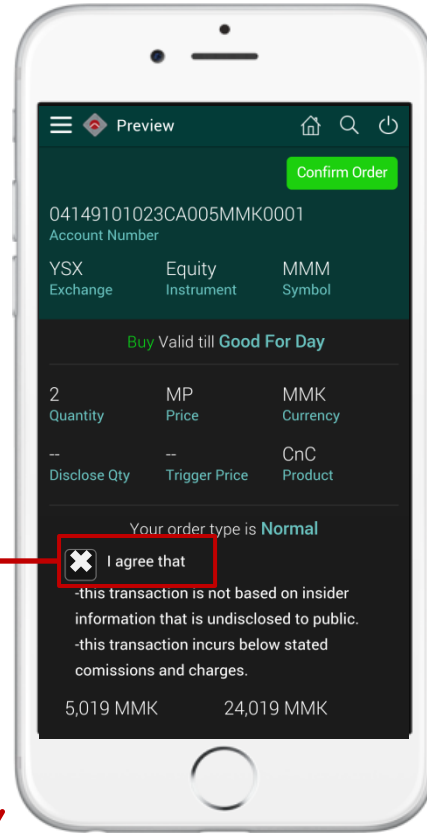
Preview

Confirm Order

04149101023CA005MMK0001
Account Number

YSX
Exchange

Equity
Instrument

MMM
Symbol

Buy Valid till Good For Day

2
Quantity

MP
Price

MMK
Currency

--
Disclose Qty

--
Trigger Price

CnC
Product

Your order type is Normal

I agree that

-this transaction is not based on insider information that is undisclosed to public.
-this transaction incurs below stated comissions and charges.

5,019 MMK

24,019 MMK